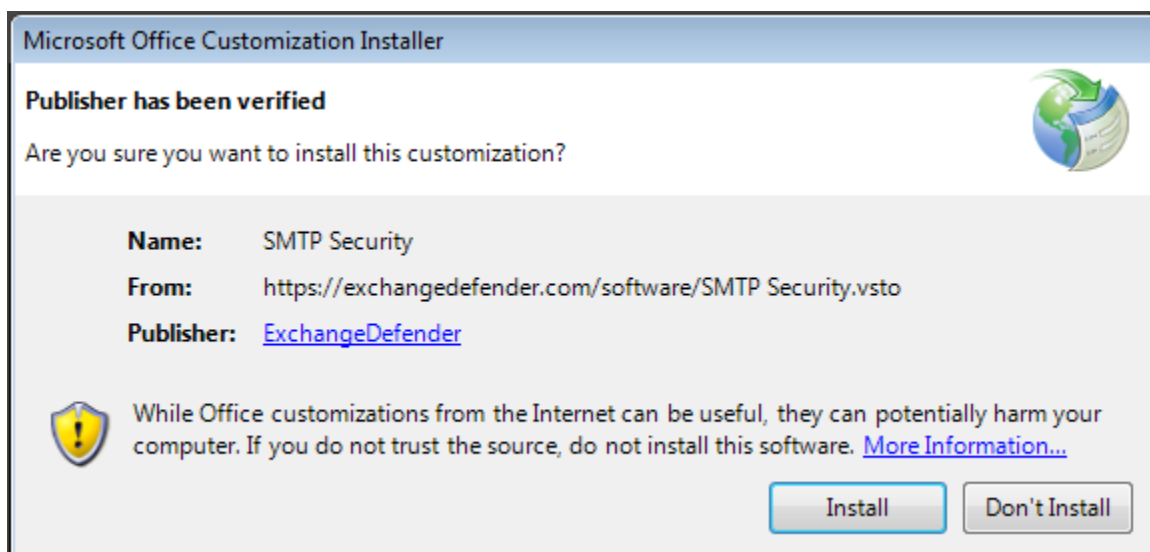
Microsoft Office Customization Installer

Publisher has been verified

Are you sure you want to install this customization?

Name: SMTP Security

From: https://exchangedefender.com/software/SMTP Security.vsto

Publisher: ExchangeDefender

While Office customizations from the Internet can be useful, they can potentially harm your computer. If you do not trust the source, do not install this software. More Information...

Install

Don't Install